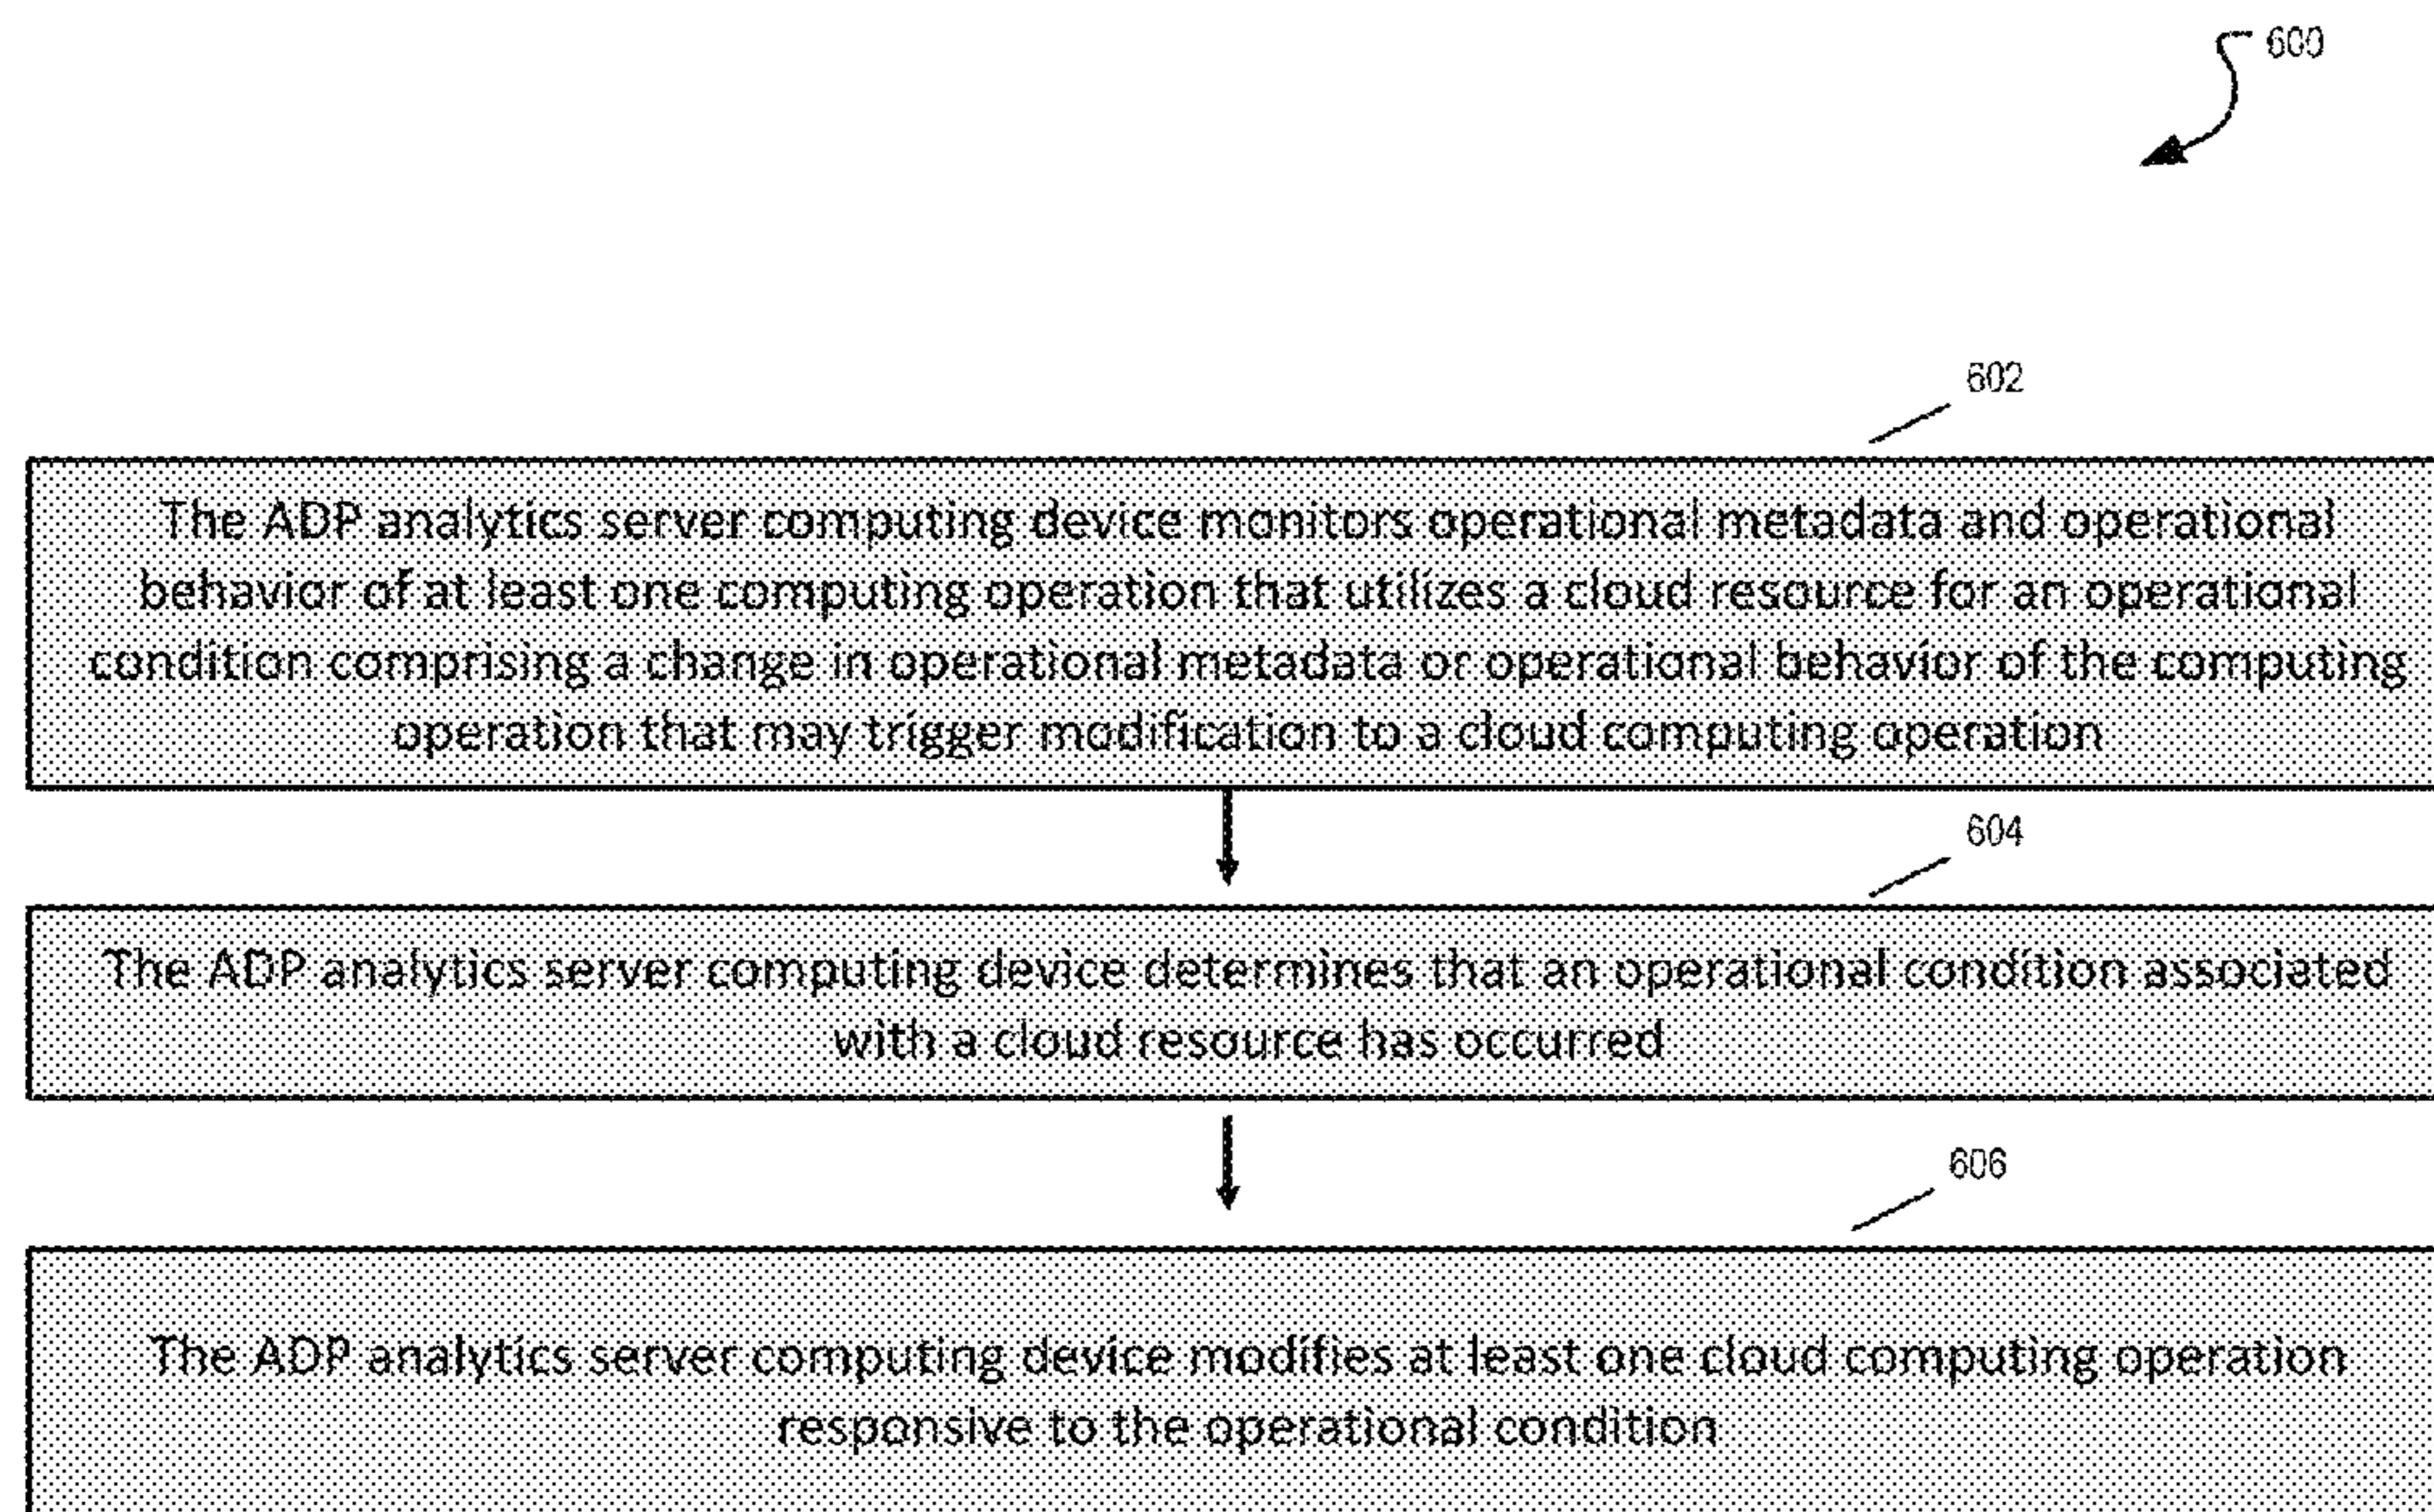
600

602

The ADP analytics server computing device monitors operational metadata and operational behavior of at least one computing operation that utilizes a cloud resource for an operational condition comprising a change in operational metadata or operational behavior of the computing operation that may trigger modification to a cloud computing operation

604

The ADP analytics server computing device determines that an operational condition associated with a cloud resource has occurred

606

The ADP analytics server computing device modifies at least one cloud computing operation responsive to the operational condition